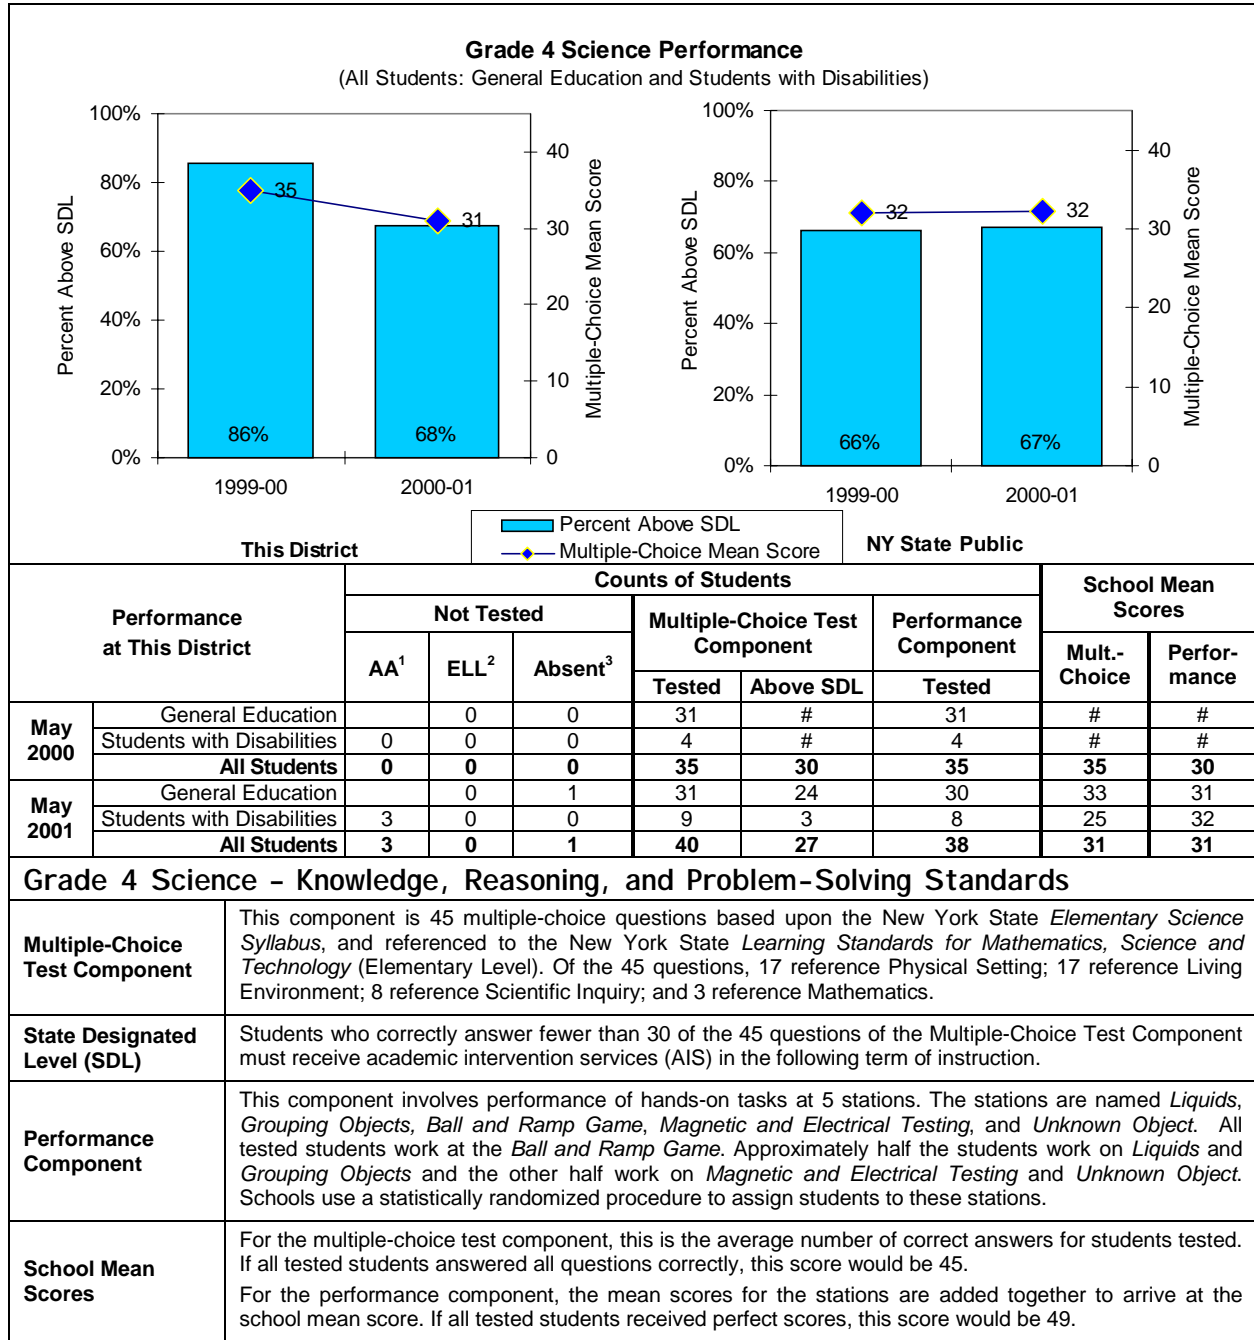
Grade 4 Science Performance
(All Students: General Education and Students with Disabilities)

100%
80%
60%
40%
20%
0%
Percent Above SDL
40
30
20
10
0
Multiple-Choice Mean Score
35
31
86%
68%
1999-00
2000-01
This District

100%
80%
60%
40%
20%
0%
Percent Above SDL
40
30
20
10
0
Multiple-Choice Mean Score
32
32
66%
67%
1999-00
2000-01
NY State Public

Percent Above SDL
Multiple-Choice Mean Score

| Performance at This District | | Counts of Students: Not Tested AA$^1$ | ELL$^2$ | Absent$^3$ | Multiple-Choice Test Component Tested | Above SDL | Performance Component Tested | School Mean Scores Mult.-Choice | Perfor-mance |
|---|---|---|---|---|---|---|---|---|---|
| May 2000 | General Education | | 0 | 0 | 31 | # | 31 | # | # |
| | Students with Disabilities | 0 | 0 | 0 | 4 | # | 4 | # | # |
| | All Students | 0 | 0 | 0 | 35 | 30 | 35 | 35 | 30 |
| May 2001 | General Education | | 0 | 1 | 31 | 24 | 30 | 33 | 31 |
| | Students with Disabilities | 3 | 0 | 0 | 9 | 3 | 8 | 25 | 32 |
| | All Students | 3 | 0 | 1 | 40 | 27 | 38 | 31 | 31 |

Grade 4 Science – Knowledge, Reasoning, and Problem-Solving Standards

| | |
|---|---|
| Multiple-Choice Test Component | This component is 45 multiple-choice questions based upon the New York State *Elementary Science Syllabus*, and referenced to the New York State *Learning Standards for Mathematics, Science and Technology* (Elementary Level). Of the 45 questions, 17 reference Physical Setting; 17 reference Living Environment; 8 reference Scientific Inquiry; and 3 reference Mathematics. |
| State Designated Level (SDL) | Students who correctly answer fewer than 30 of the 45 questions of the Multiple-Choice Test Component must receive academic intervention services (AIS) in the following term of instruction. |
| Performance Component | This component involves performance of hands-on tasks at 5 stations. The stations are named *Liquids*, *Grouping Objects, Ball and Ramp Game*, *Magnetic and Electrical Testing*, and *Unknown Object*. All tested students work at the *Ball and Ramp Game*. Approximately half the students work on *Liquids* and *Grouping Objects* and the other half work on *Magnetic and Electrical Testing* and *Unknown Object*. Schools use a statistically randomized procedure to assign students to these stations. |
| School Mean Scores | For the multiple-choice test component, this is the average number of correct answers for students tested. If all tested students answered all questions correctly, this score would be 45. For the performance component, the mean scores for the stations are added together to arrive at the school mean score. If all tested students received perfect scores, this score would be 49. |